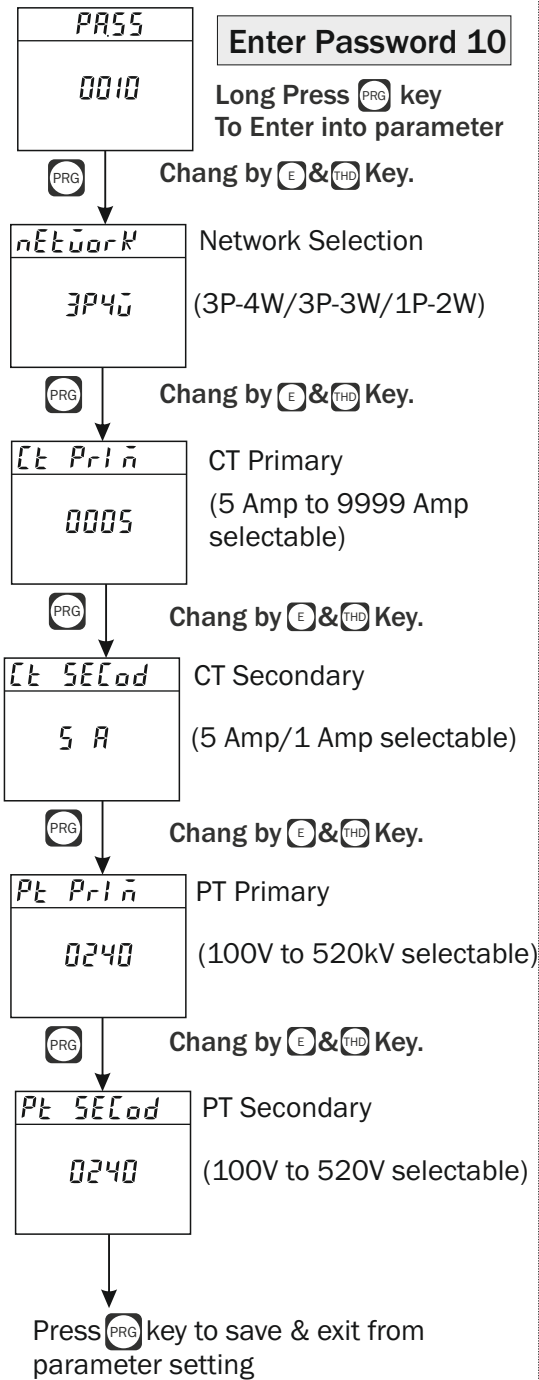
PASS

0010

Enter Password 10

Long Press PRG key To Enter into parameter

PRG

Chang by E & THD Key.

nEtwork

3P4W

Network Selection

(3P-4W/3P-3W/1P-2W)

PRG

Chang by E & THD Key.

Ct Prim

0005

CT Primary

(5 Amp to 9999 Amp selectable)

PRG

Chang by E & THD Key.

Ct SECod

5 A

CT Secondary

(5 Amp/1 Amp selectable)

PRG

Chang by E & THD Key.

Pt Prim

0240

PT Primary

(100V to 520kV selectable)

PRG

Chang by E & THD Key.

Pt SECod

0240

PT Secondary

(100V to 520V selectable)

Press PRG key to save & exit from parameter setting